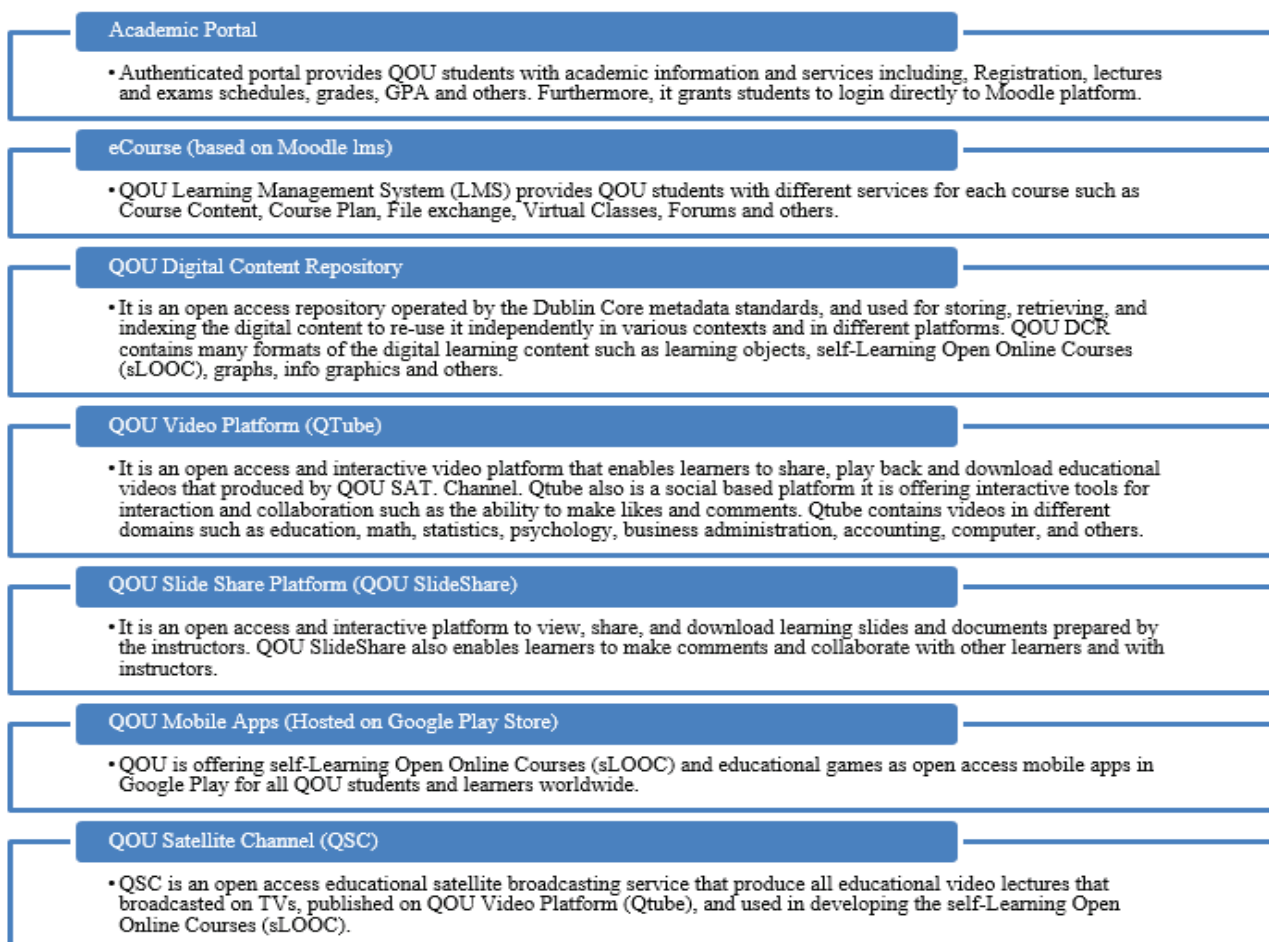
Academic Portal

• Authenticated portal provides QOU students with academic information and services including, Registration, lectures and exams schedules, grades, GPA and others. Furthermore, it grants students to login directly to Moodle platform.

eCourse (based on Moodle lms)

• QOU Learning Management System (LMS) provides QOU students with different services for each course such as Course Content, Course Plan, File exchange, Virtual Classes, Forums and others.

QOU Digital Content Repository

• It is an open access repository operated by the Dublin Core metadata standards, and used for storing, retrieving, and indexing the digital content to re-use it independently in various contexts and in different platforms. QOU DCR contains many formats of the digital learning content such as learning objects, self-Learning Open Online Courses (sLOOC), graphs, info graphics and others.

QOU Video Platform (QTube)

• It is an open access and interactive video platform that enables learners to share, play back and download educational videos that produced by QOU SAT. Channel. Qtube also is a social based platform it is offering interactive tools for interaction and collaboration such as the ability to make likes and comments. Qtube contains videos in different domains such as education, math, statistics, psychology, business administration, accounting, computer, and others.

QOU Slide Share Platform (QOU SlideShare)

• It is an open access and interactive platform to view, share, and download learning slides and documents prepared by the instructors. QOU SlideShare also enables learners to make comments and collaborate with other learners and with instructors.

QOU Mobile Apps (Hosted on Google Play Store)

• QOU is offering self-Learning Open Online Courses (sLOOC) and educational games as open access mobile apps in Google Play for all QOU students and learners worldwide.

QOU Satellite Channel (QSC)

• QSC is an open access educational satellite broadcasting service that produce all educational video lectures that broadcasted on TVs, published on QOU Video Platform (Qtube), and used in developing the self-Learning Open Online Courses (sLOOC).